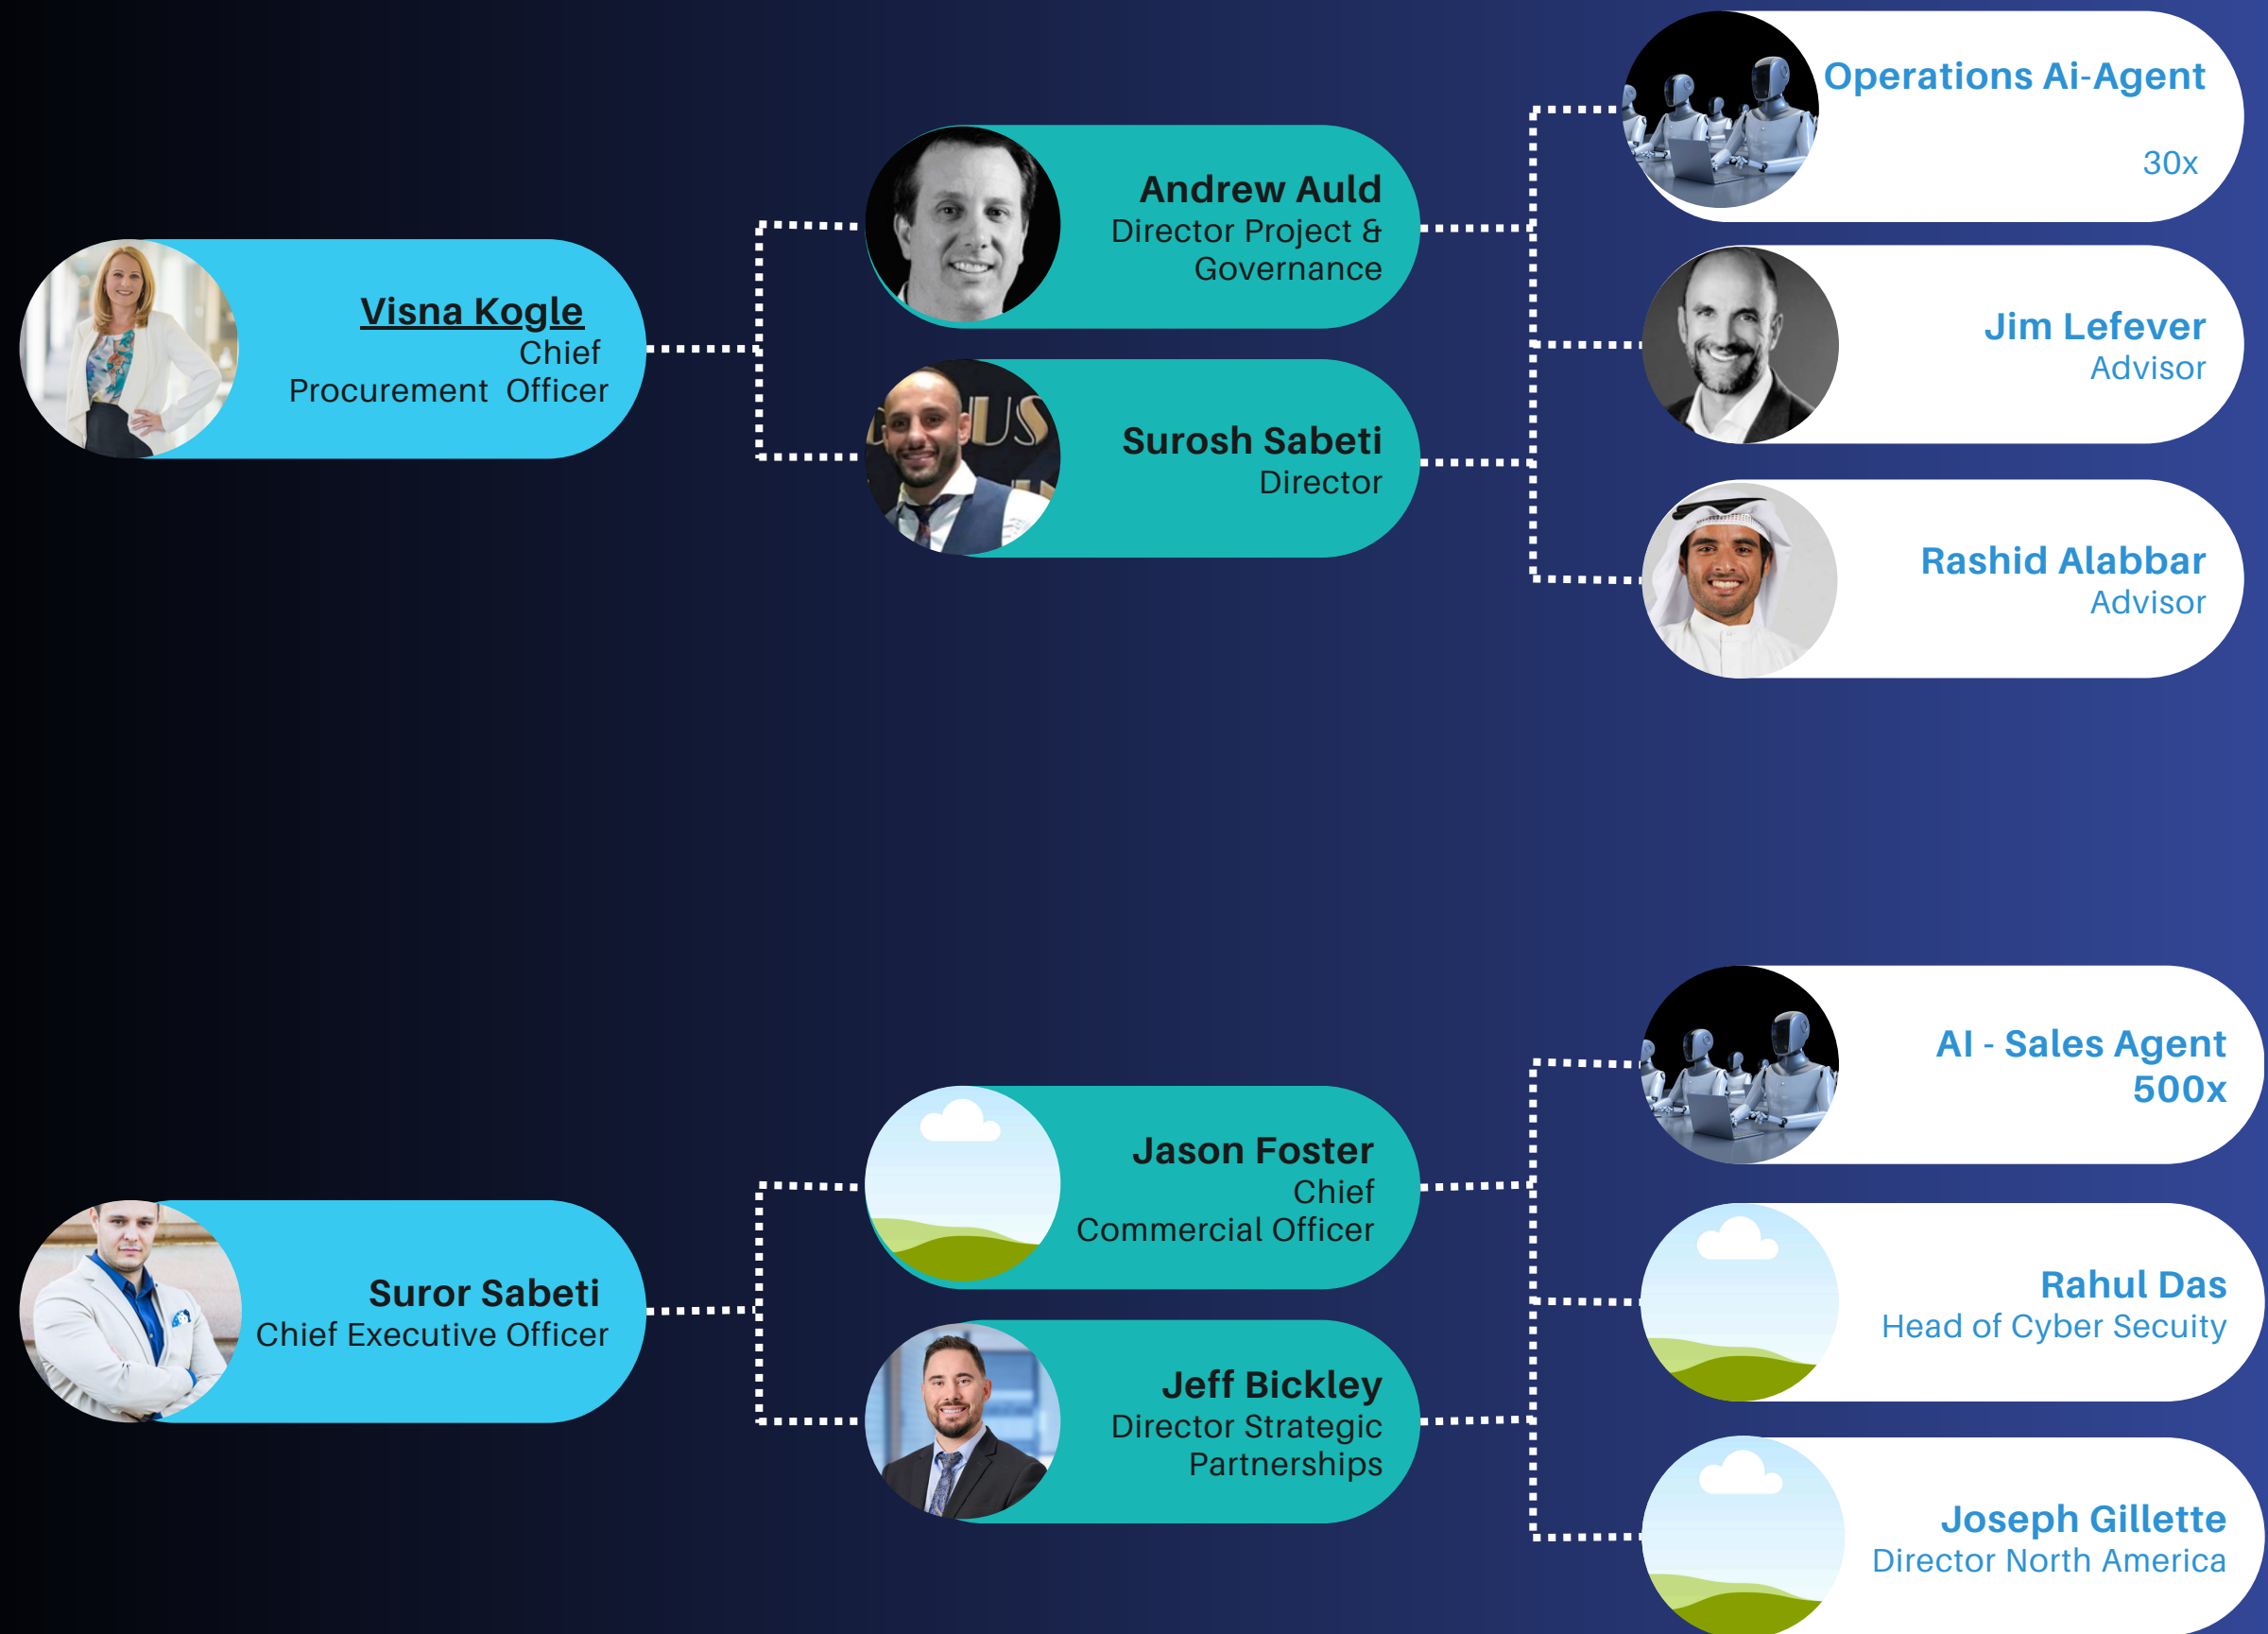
Visna Kogle
Chief Procurement Officer

Andrew Auld
Director Project & Governance

Surosh Sabeti
Director

Operations Ai-Agent
30x

Jim Lefever
Advisor

Rashid Alabbar
Advisor

Suror Sabeti
Chief Executive Officer

Jason Foster
Chief Commercial Officer

Jeff Bickley
Director Strategic Partnerships

AI - Sales Agent
500x

Rahul Das
Head of Cyber Secuity

Joseph Gillette
Director North America